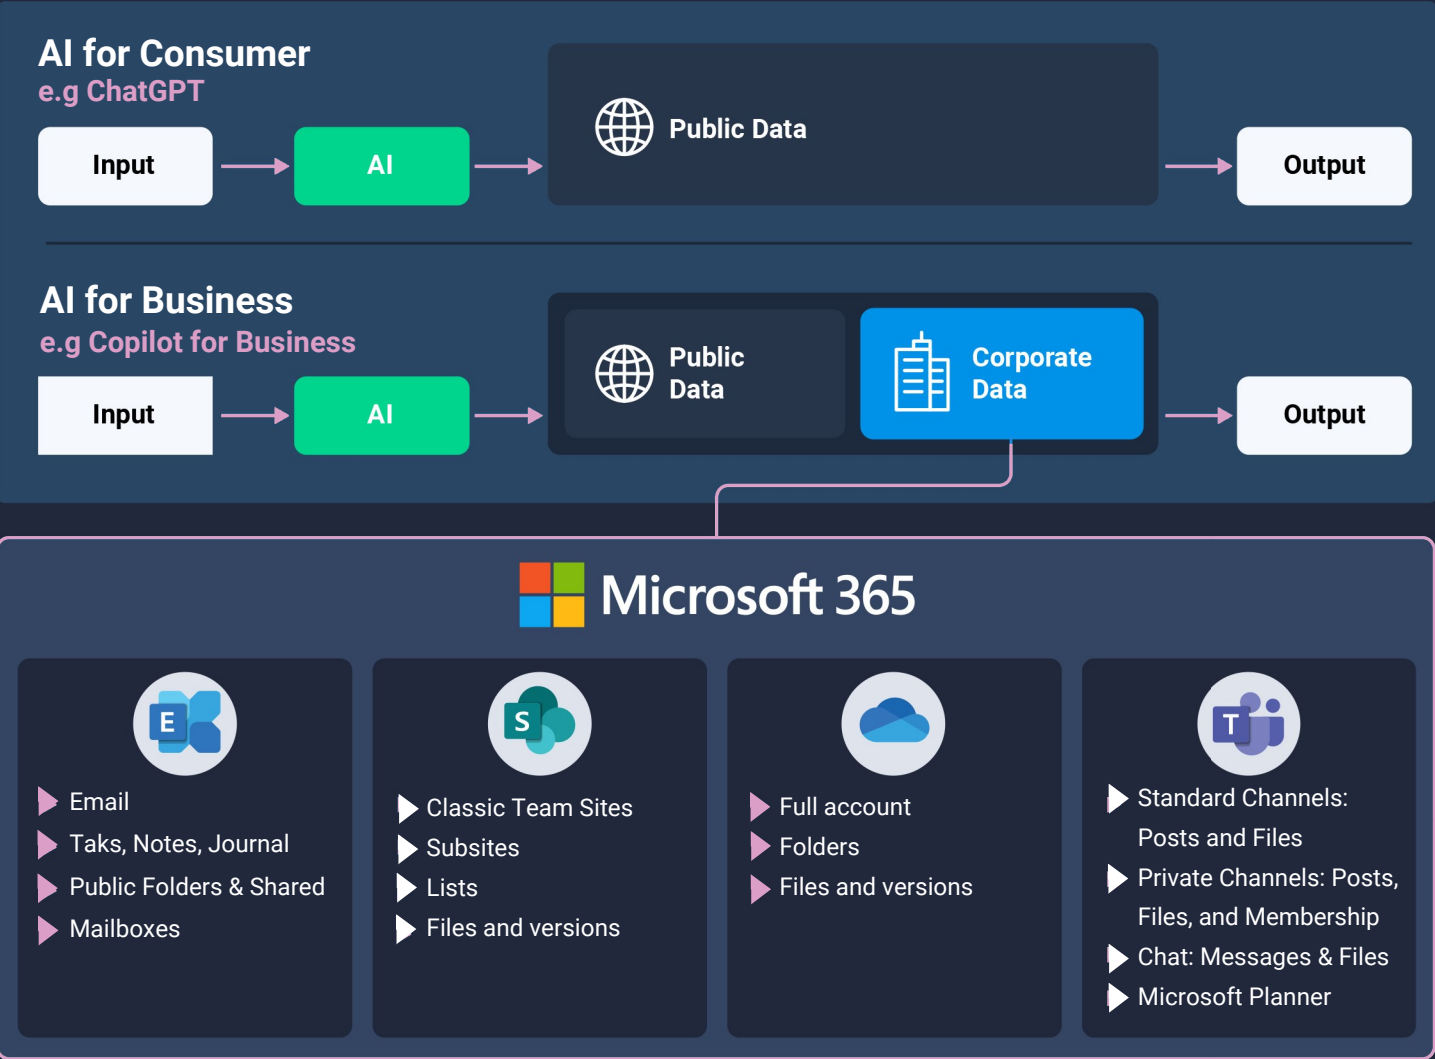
AI for Consumer
e.g ChatGPT

Input

AI

Public Data

Output

AI for Business
e.g Copilot for Business

Input

AI

Public Data

Corporate Data

Output

Microsoft 365

E

Email
Taks, Notes, Journal
Public Folders & Shared
Mailboxes

S

Classic Team Sites
Subsites
Lists
Files and versions

Full account
Folders
Files and versions

T

Standard Channels: Posts and Files
Private Channels: Posts, Files, and Membership
Chat: Messages & Files
Microsoft Planner